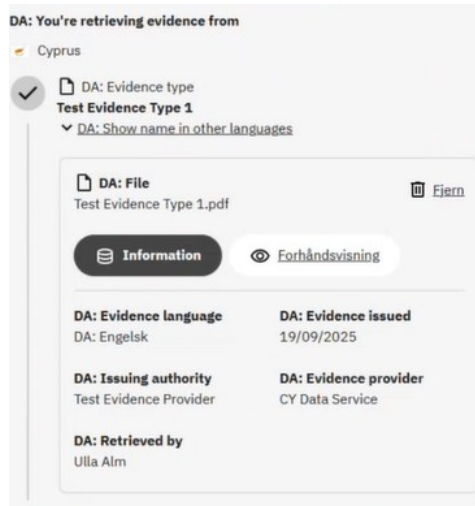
DA: You're retrieving evidence from

Cyprus

DA: Evidence type
Test Evidence Type 1

DA: Show name in other languages

DA: File
Test Evidence Type 1.pdf

Fjern

Information

Forhåndsvisning

DA: Evidence language
DA: Engelsk

DA: Evidence issued
19/09/2025

DA: Issuing authority
Test Evidence Provider

DA: Evidence provider
CY Data Service

DA: Retrieved by
Ulla Alm